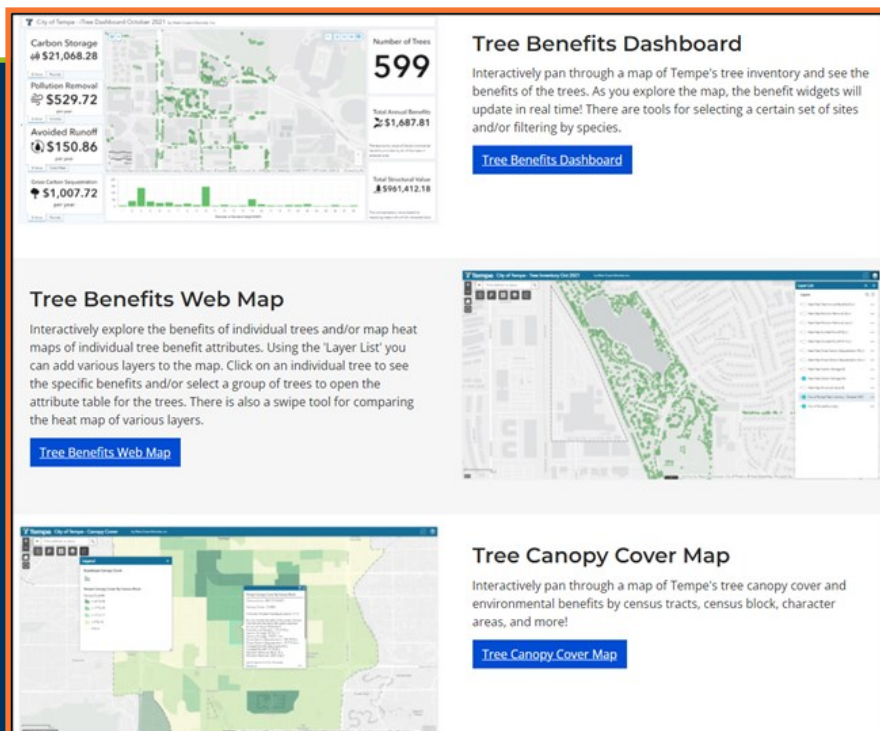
City of Tempe - Tree Dashboard October 2021

Carbon Storage
$21,068.28

Pollution Removal
$529.72
per year

Avoided Runoff
$150.86
per year

Gross Carbon Sequestration
$1,007.72
per year

Number of Trees
599

Total Annual Benefits
$1,687.81

Total Structural Value
$961,412.18

Tree Benefits Dashboard

Interactively pan through a map of Tempe's tree inventory and see the benefits of the trees. As you explore the map, the benefit widgets will update in real time! There are tools for selecting a certain set of sites and/or filtering by species.

Tree Benefits Dashboard

Tree Benefits Web Map

Interactively explore the benefits of individual trees and/or map heat maps of individual tree benefit attributes. Using the 'Layer List' you can add various layers to the map. Click on an individual tree to see the specific benefits and/or select a group of trees to open the attribute table for the trees. There is also a swipe tool for comparing the heat map of various layers.

Tree Benefits Web Map

Tempe City of Tempe - Tree Inventory Oct 2021

Layer List

Tempe City of Tempe - Canopy Cover

Legend

Tree Canopy Cover Map

Interactively pan through a map of Tempe's tree canopy cover and environmental benefits by census tracts, census block, character areas, and more!

Tree Canopy Cover Map